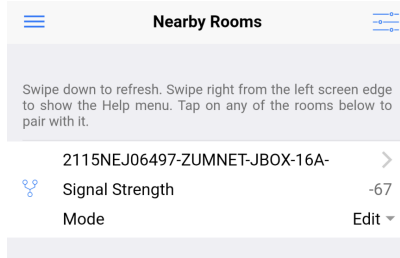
Nearby Rooms

Swipe down to refresh. Swipe right from the left screen edge to show the Help menu. Tap on any of the rooms below to pair with it.

2115NEJ06497-ZUMNET-JBOX-16A-

Signal Strength -67

Mode Edit